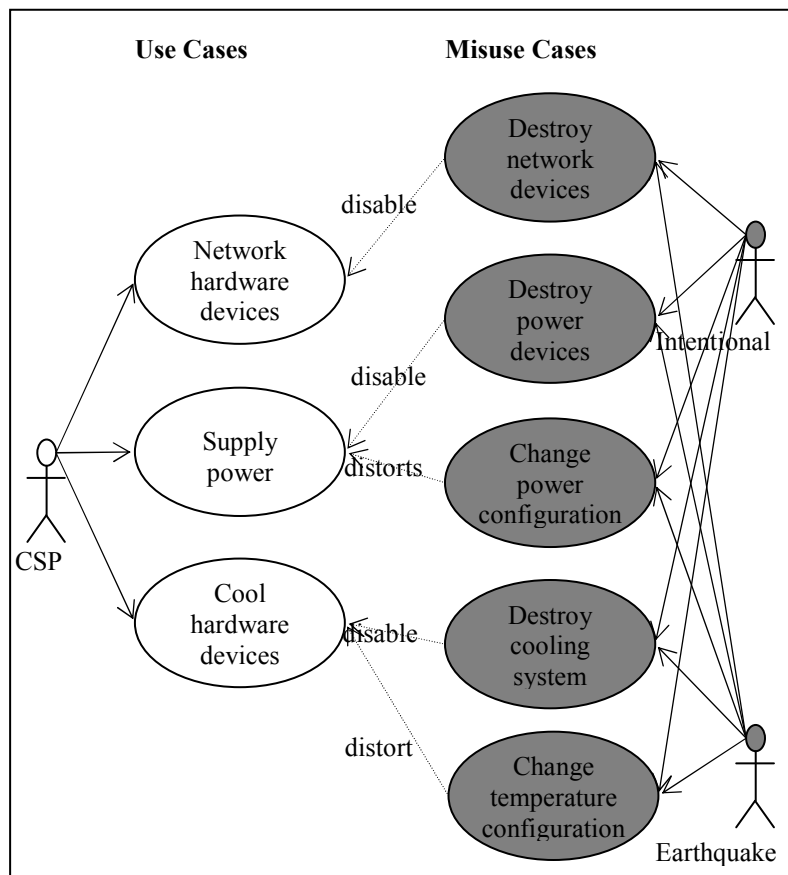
Use Cases

Misuse Cases

Destroy network devices

disable

Network hardware devices

Destroy power devices

Intentional

disable

Supply power

distorts

Change power configuration

CSP

Cool hardware devices

disable

Destroy cooling system

distort

Change temperature configuration

Earthquake